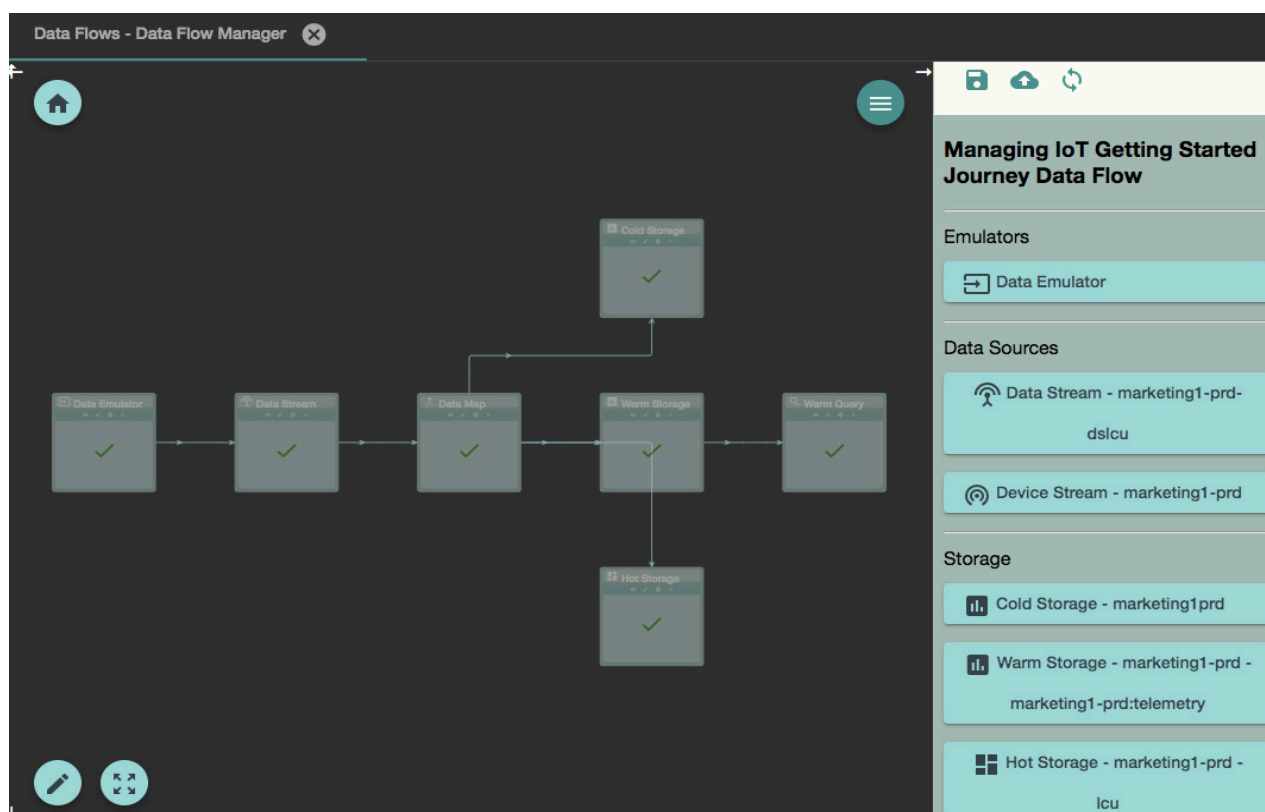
Data Flows - Data Flow Manager

Cold Storage

Data Emulator

Data Stream

Data Map

Warm Storage

Warm Query

Hot Storage

Managing IoT Getting Started Journey Data Flow

Emulators

Data Emulator

Data Sources

Data Stream - marketing1-prd-dslcu

Device Stream - marketing1-prd

Storage

Cold Storage - marketing1prd

Warm Storage - marketing1-prd - marketing1-prd:telemetry

Hot Storage - marketing1-prd - lcu